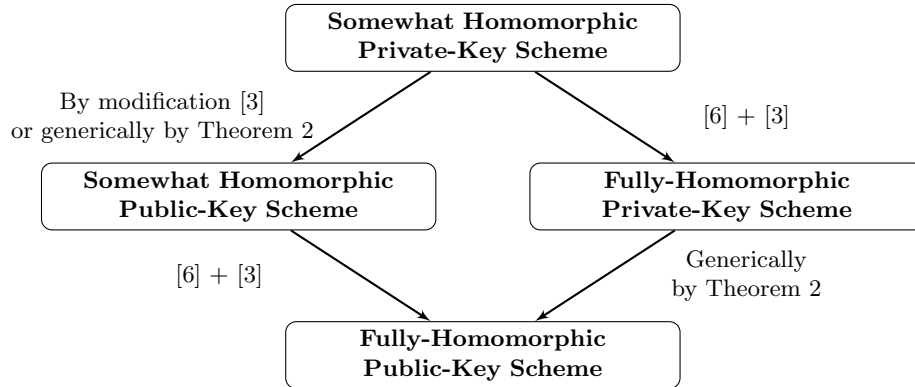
Somewhat Homomorphic Private-Key Scheme

By modification [3] or generically by Theorem 2

[6] + [3]

Somewhat Homomorphic Public-Key Scheme

Fully-Homomorphic Private-Key Scheme

[6] + [3]

Generically by Theorem 2

Fully-Homomorphic Public-Key Scheme